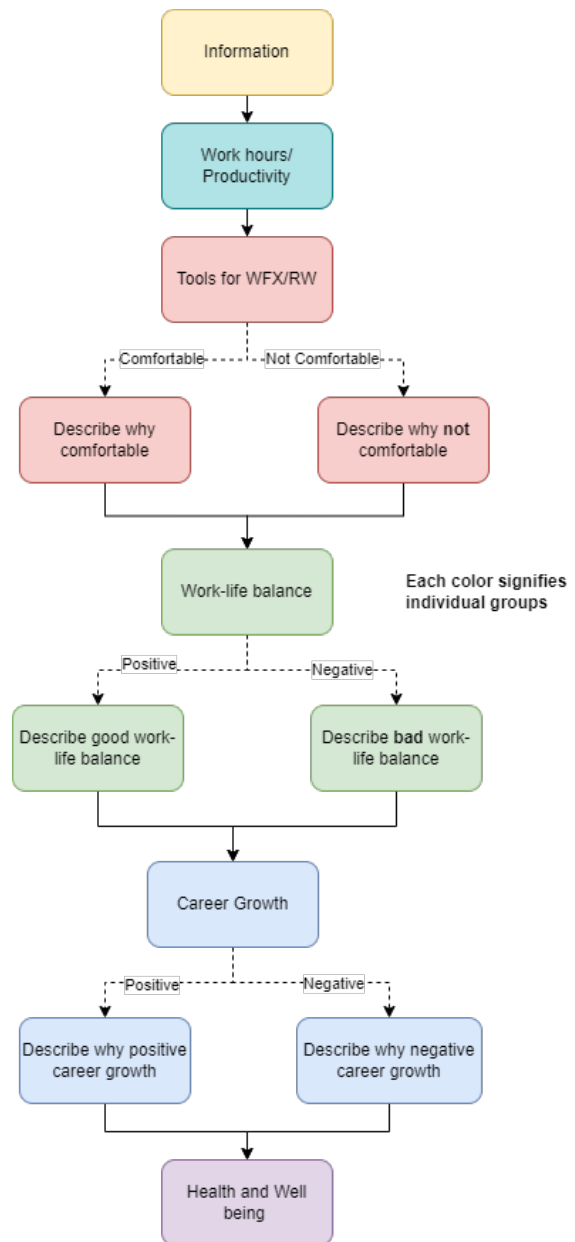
Information

Work hours/ Productivity

Tools for WFX/RW

Comfortable

Not Comfortable

Describe why comfortable

Describe why **not** comfortable

Work-life balance

**Each color signifies individual groups**

Positive

Negative

Describe good work-life balance

Describe **bad** work-life balance

Career Growth

Positive

Negative

Describe why positive career growth

Describe why negative career growth

Health and Well being